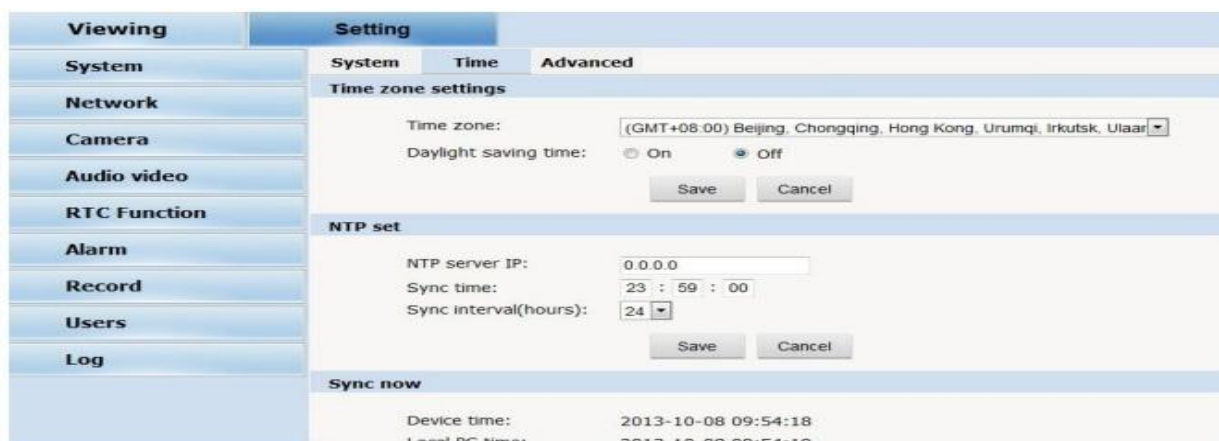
Viewing

Setting

System

Network

Camera

Audio video

RTC Function

Alarm

Record

Users

Log

System Time Advanced

Time zone settings

Time zone: (GMT+08:00) Beijing, Chongqing, Hong Kong, Urumqi, Irkutsk, Ulaar

Daylight saving time: On Off

Save Cancel

NTP set

NTP server IP: 0.0.0.0

Sync time: 23 : 59 : 00

Sync interval(hours): 24

Save Cancel

Sync now

Device time: 2013-10-08 09:54:18

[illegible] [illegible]